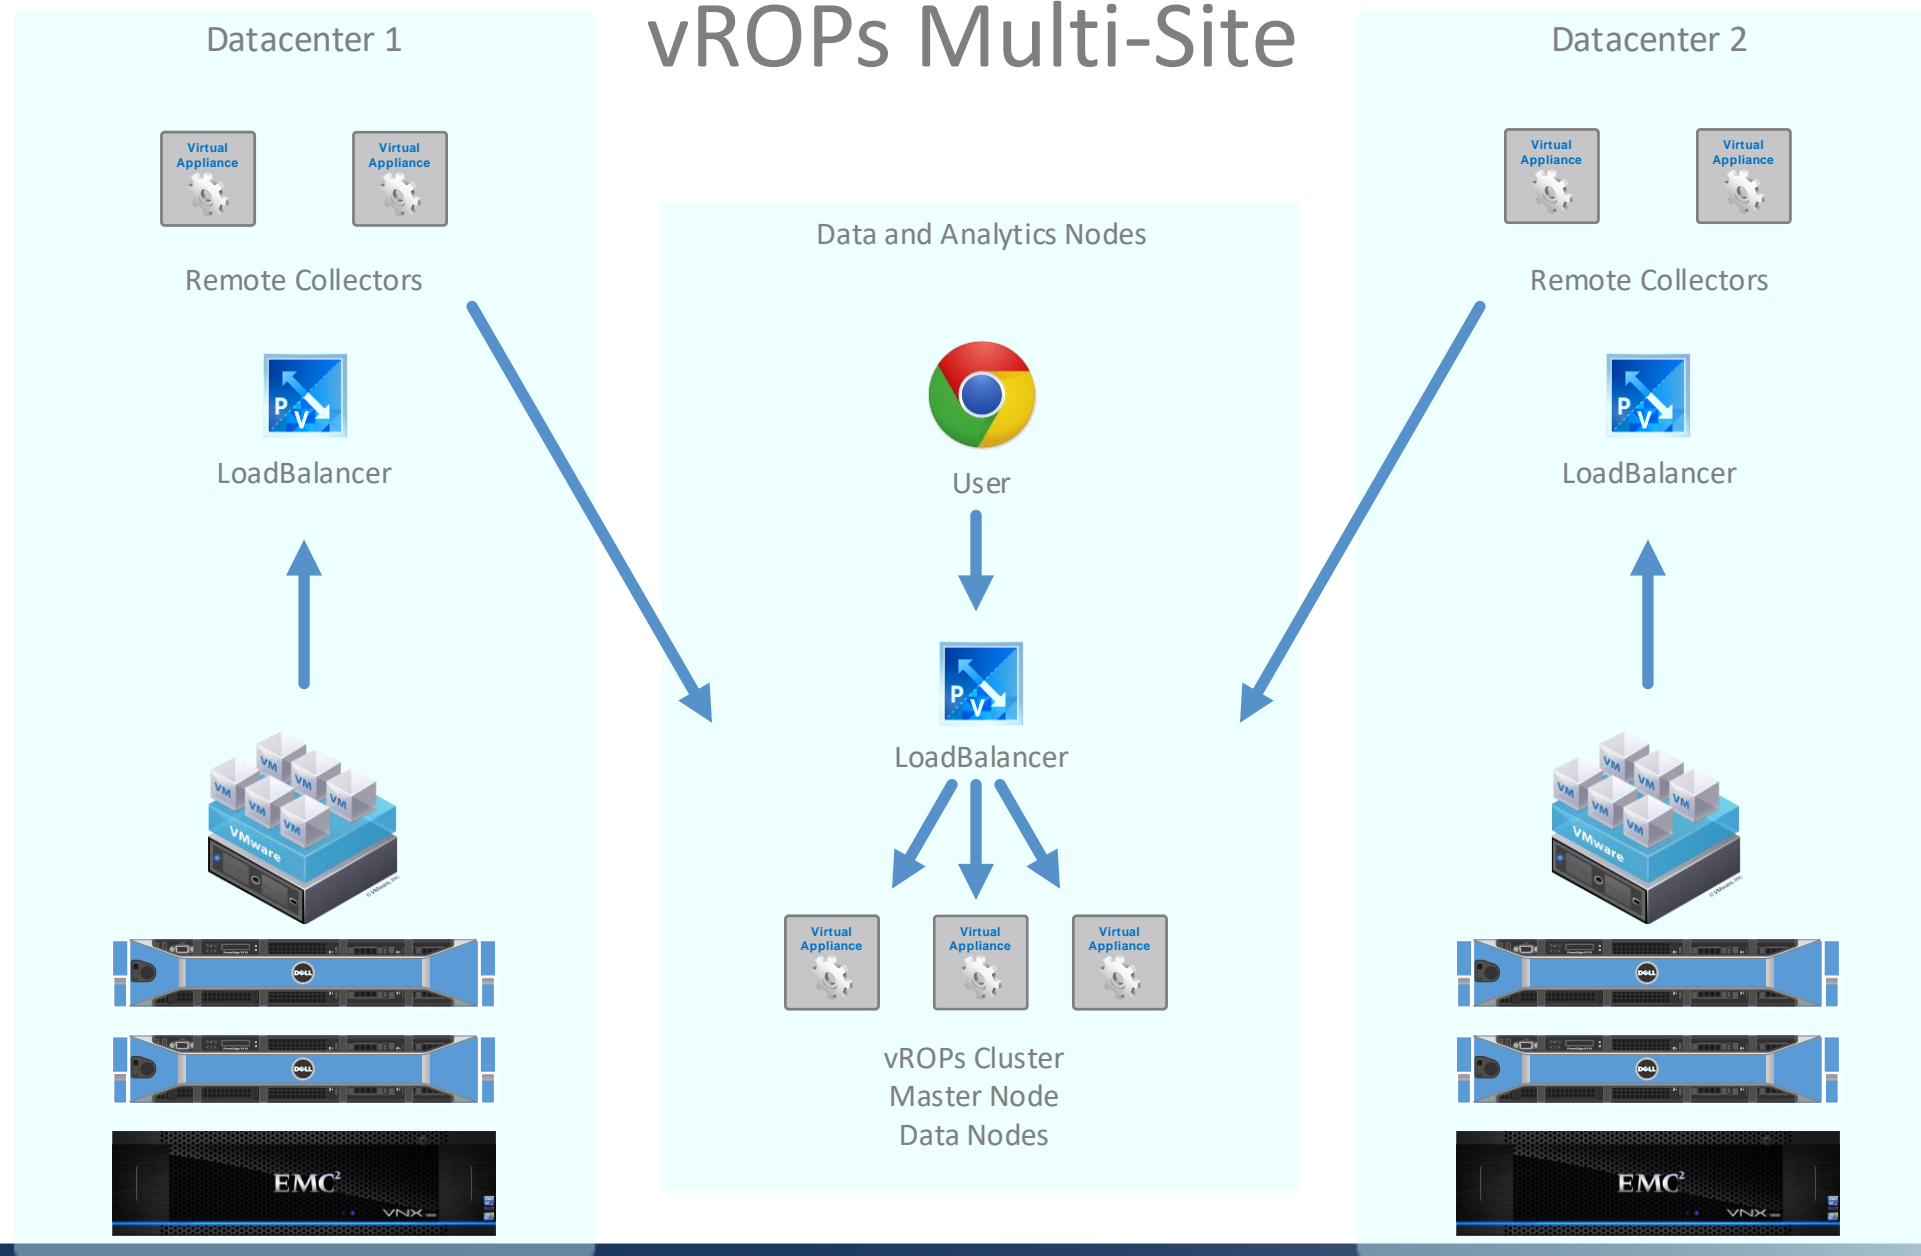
Datacenter 1

vROPs Multi-Site

Datacenter 2

Virtual Appliance

Virtual Appliance

Remote Collectors

P V

LoadBalancer

VM VM VM VM VM VM

VMware

DELL

DELL

EMC²

VNX

Data and Analytics Nodes

User

P V

LoadBalancer

Virtual Appliance

Virtual Appliance

Virtual Appliance

vROPs Cluster
Master Node
Data Nodes

Virtual Appliance

Virtual Appliance

Remote Collectors

P V

LoadBalancer

VM VM VM VM VM VM

VMware

DELL

DELL

EMC²

VNX